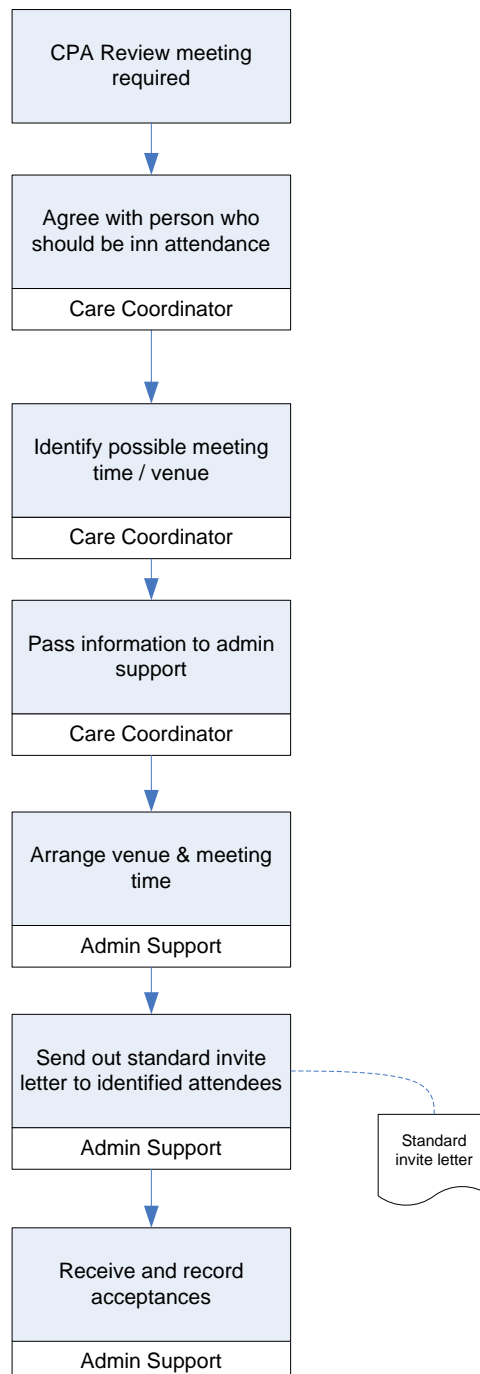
CPA Review meeting required

Agree with person who should be inn attendance

Care Coordinator

Identify possible meeting time / venue

Care Coordinator

Pass information to admin support

Care Coordinator

Arrange venue & meeting time

Admin Support

Send out standard invite letter to identified attendees

Admin Support

Standard invite letter

Receive and record acceptances

Admin Support